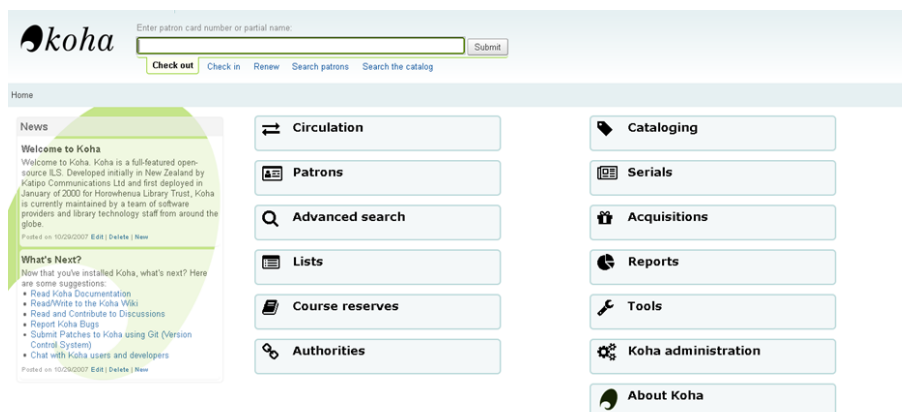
koha

Enter patron card number or partial name:

Submit

Check out Check in Renew Search patrons Search the catalog

Home

News

Welcome to Koha

Welcome to Koha. Koha is a full-featured open-source ILS. Developed initially in New Zealand by Katipo Communications Ltd and first deployed in January of 2000 for Horowhenua Library Trust, Koha is currently maintained by a team of software providers and library technology staff from around the globe.

Posted on 10/29/2007 Edit | Delete | New

What's Next?

Now that you've installed Koha, what's next? Here are some suggestions:

- Read Koha Documentation
- Read/Write to the Koha Wiki
- Read and Contribute to Discussions
- Report Koha Bugs
- Submit Patches to Koha using Git (Version Control System)
- Chat with Koha users and developers

Posted on 10/29/2007 Edit | Delete | New

Circulation

Patrons

Advanced search

Lists

Course reserves

Authorities

Cataloging

Serials

Acquisitions

Reports

Tools

Koha administration

About Koha